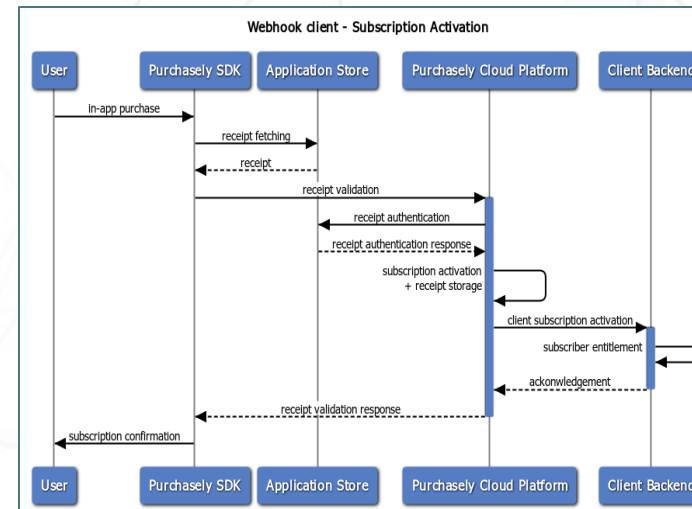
Webhook client - Subscription Activation

User

Purchasely SDK

Application Store

Purchasely Cloud Platform

Client Backend

in-app purchase

receipt fetching

receipt

receipt validation

receipt authentication

receipt authentication response

subscription activation + receipt storage

client subscription activation

subscriber entitlement

ackonwledgement

receipt validation response

subscription confirmation

User

Purchasely SDK

Application Store

Purchasely Cloud Platform

Client Backend